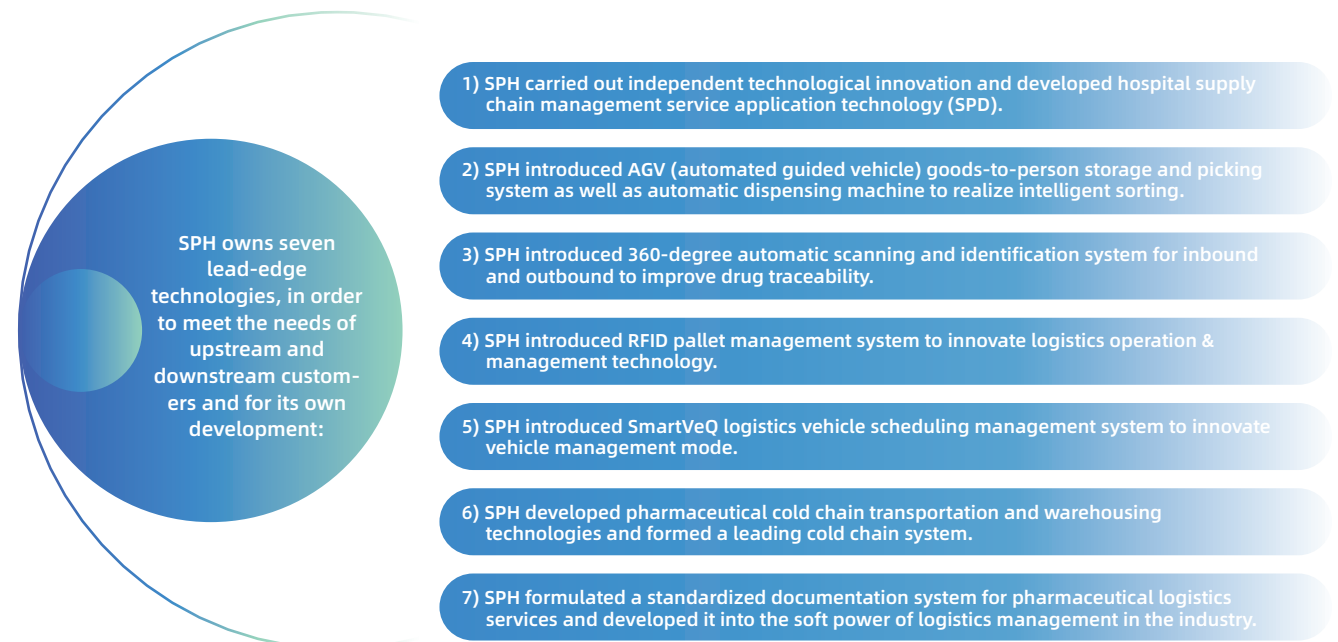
SPH owns seven lead-edge technologies, in order to meet the needs of upstream and downstream customers and for its own development:

1) SPH carried out independent technological innovation and developed hospital supply chain management service application technology (SPD).

2) SPH introduced AGV (automated guided vehicle) goods-to-person storage and picking system as well as automatic dispensing machine to realize intelligent sorting.

3) SPH introduced 360-degree automatic scanning and identification system for inbound and outbound to improve drug traceability.

4) SPH introduced RFID pallet management system to innovate logistics operation & management technology.

5) SPH introduced SmartVeQ logistics vehicle scheduling management system to innovate vehicle management mode.

6) SPH developed pharmaceutical cold chain transportation and warehousing technologies and formed a leading cold chain system.

7) SPH formulated a standardized documentation system for pharmaceutical logistics services and developed it into the soft power of logistics management in the industry.